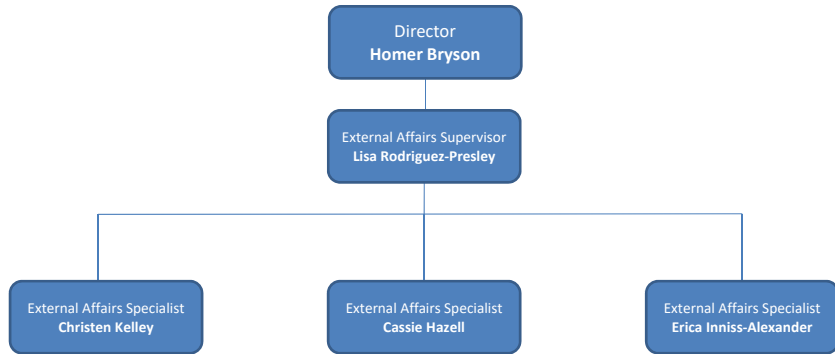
Director
**Homer Bryson**

External Affairs Supervisor
**Lisa Rodriguez-Presley**

External Affairs Specialist
**Christen Kelley**

External Affairs Specialist
**Cassie Hazell**

External Affairs Specialist
**Erica Inniss-Alexander**